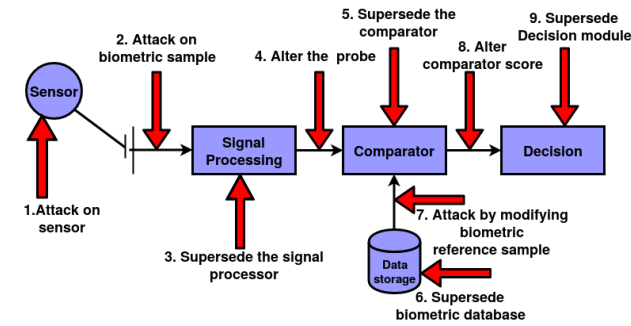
Sensor

1.Attack on sensor

2. Attack on biometric sample

Signal Processing

3. Supersede the signal processor

4. Alter the probe

5. Supersede the comparator

Comparator

8. Alter comparator score

9. Supersede Decision module

Decision

7. Attack by modifying biometric reference sample

Data storage

6. Supersede biometric database